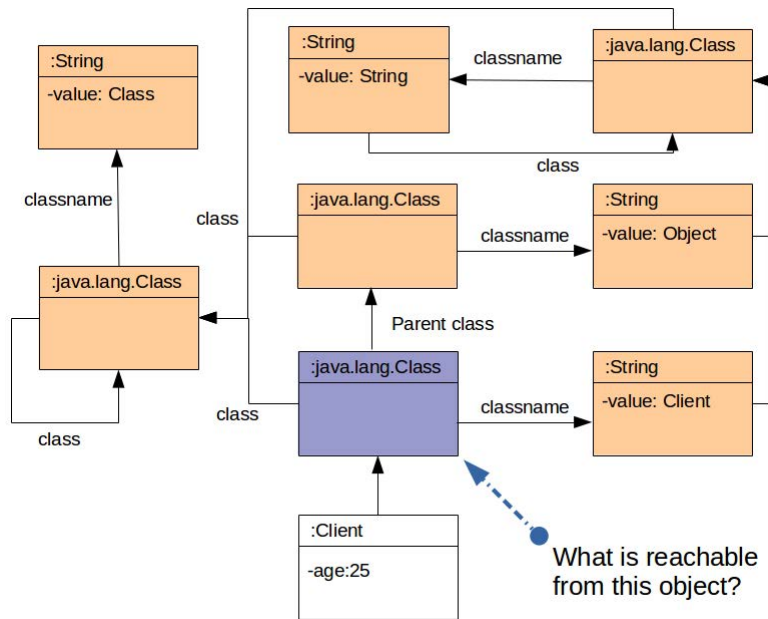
:String

-value: Class

classname

:java.lang.Class

class

class

:String

-value: String

classname

:java.lang.Class

class

:java.lang.Class

classname

:String

-value: Object

Parent class

class

:java.lang.Class

classname

:String

-value: Client

:Client

-age:25

What is reachable from this object?